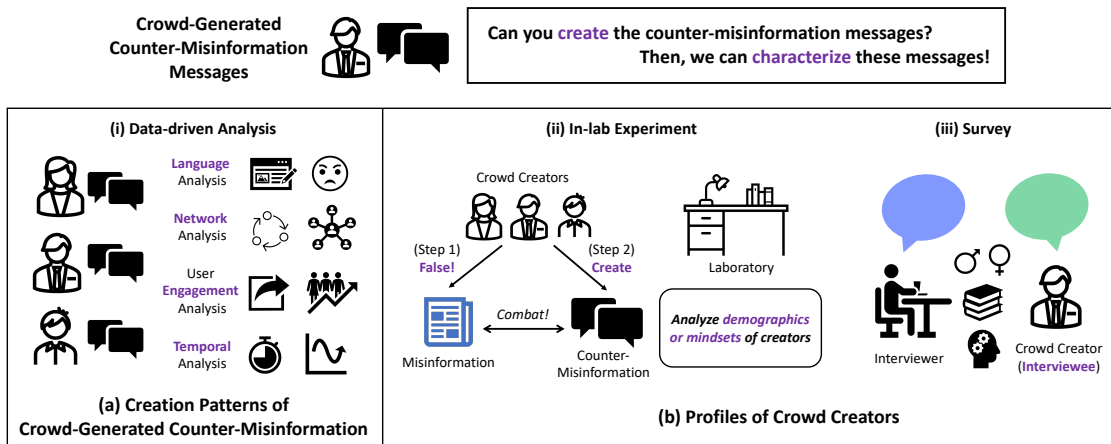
Crowd-Generated Counter-Misinformation Messages

Can you create the counter-misinformation messages? Then, we can characterize these messages!

(i) Data-driven Analysis

Language Analysis

Network Analysis

User Engagement Analysis

Temporal Analysis

(a) Creation Patterns of Crowd-Generated Counter-Misinformation

(ii) In-lab Experiment

Crowd Creators

(Step 1) False!

(Step 2) Create

Laboratory

Misinformation

Combat!

Counter-Misinformation

Analyze demographics or mindsets of creators

(iii) Survey

Interviewer

Crowd Creator (Interviewee)

(b) Profiles of Crowd Creators